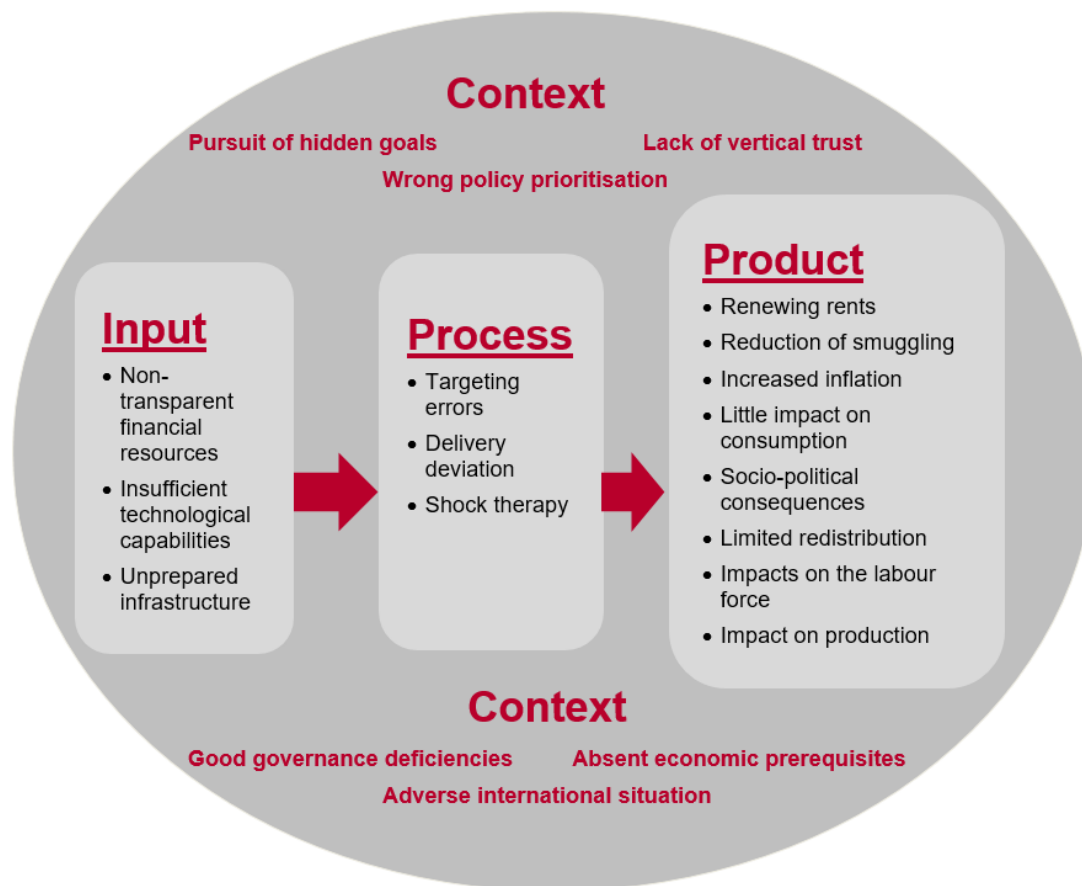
Context

Pursuit of hidden goals

Lack of vertical trust

Wrong policy prioritisation

Input

- Non-transparent financial resources
- Insufficient technological capabilities
- Unprepared infrastructure

Process

- Targeting errors
- Delivery deviation
- Shock therapy

Product

- Renewing rents
- Reduction of smuggling
- Increased inflation
- Little impact on consumption
- Socio-political consequences
- Limited redistribution
- Impacts on the labour force
- Impact on production

Context

Good governance deficiencies

Absent economic prerequisites

Adverse international situation